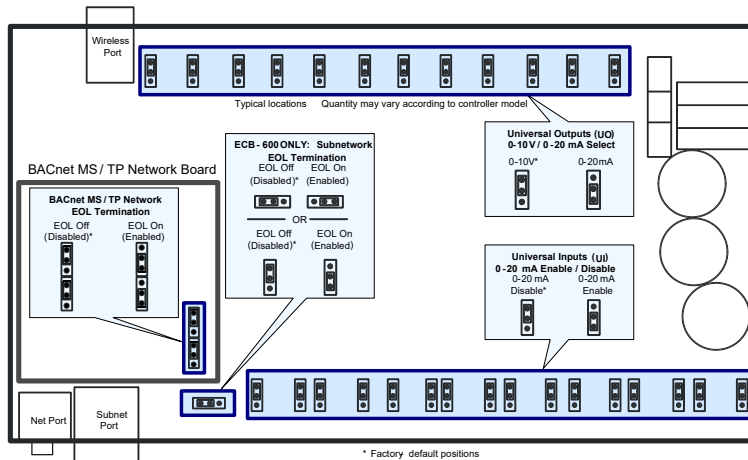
Wireless Port

Typical locations Quantity may vary according to controller model

Universal Outputs (UO) 0-10 V / 0 - 20 mA Select
0-10V* 0-20mA

ECB - 600 ONLY: Subnetwork EOL Termination
EOL Off (Disabled)* EOL On (Enabled)
OR
EOL Off (Disabled)* EOL On (Enabled)

BACnet MS / TP Network Board

BACnet MS / TP Network EOL Termination
EOL Off (Disabled)* EOL On (Enabled)

Universal Inputs (UI) 0 - 20 mA Enable / Disable
0-20 mA Disable* 0-20 mA Enable

Net Port

Subnet Port

* Factory default positions